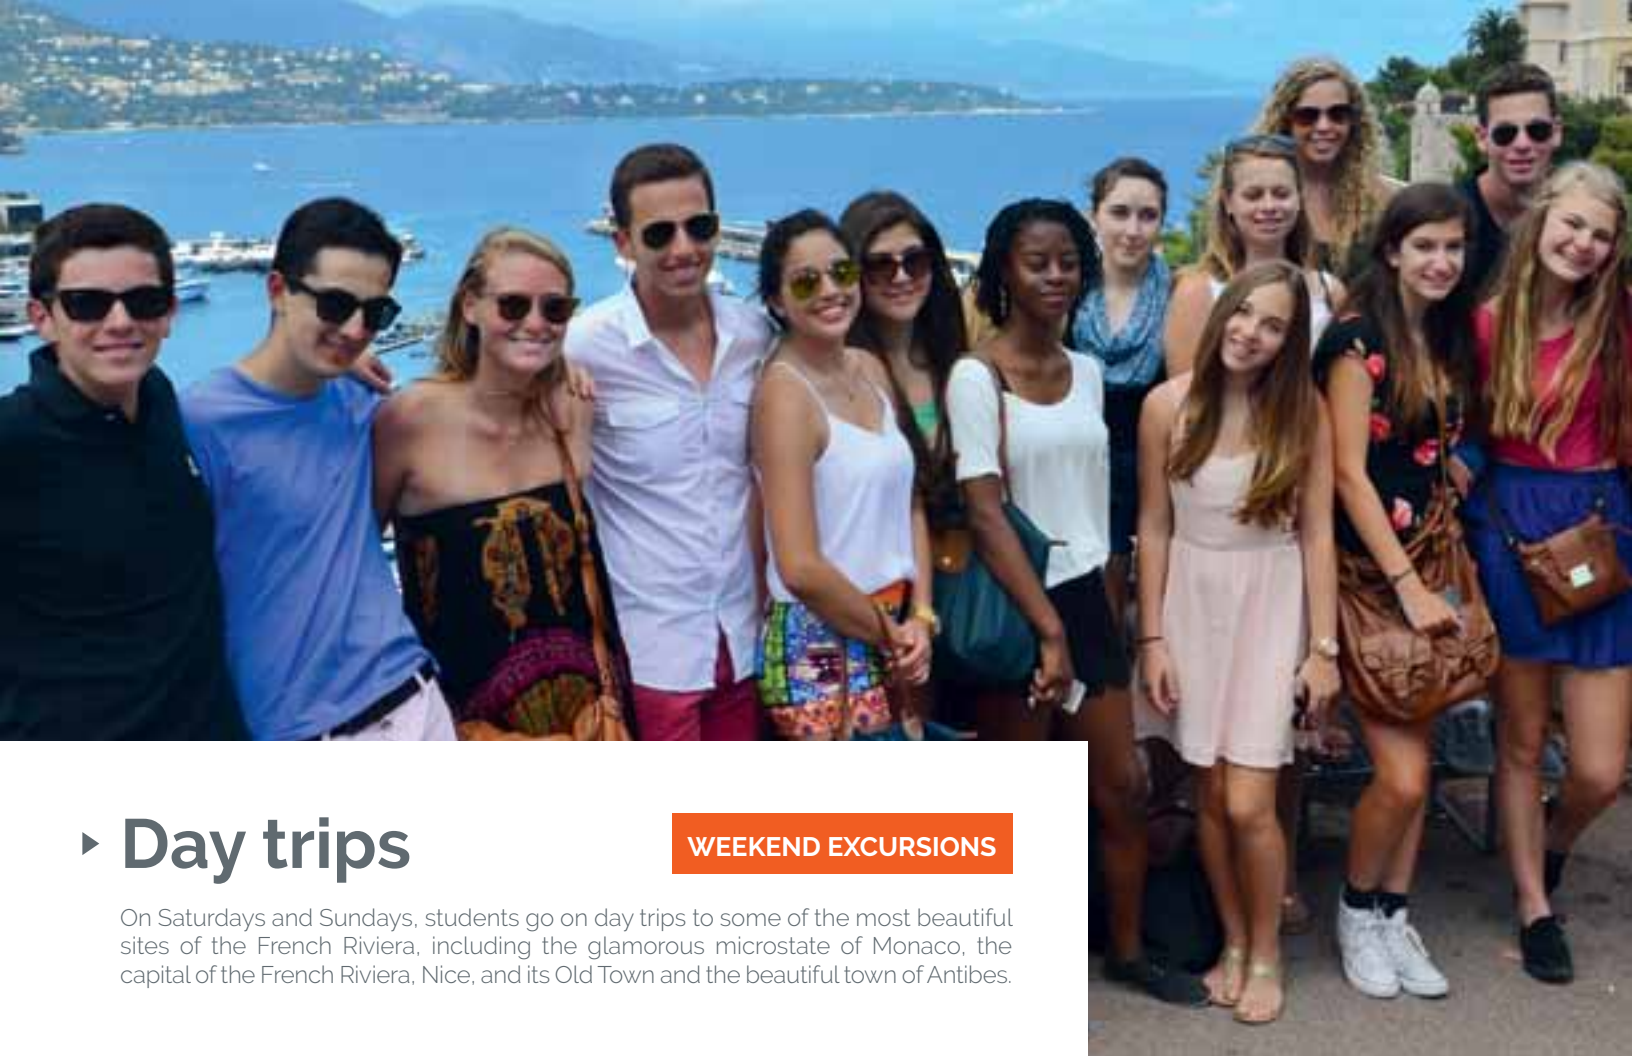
Day trips

WEEKEND EXCURSIONS

On Saturdays and Sundays, students go on day trips to some of the most beautiful sites of the French Riviera, including the glamorous microstate of Monaco, the capital of the French Riviera, Nice, and its Old Town and the beautiful town of Antibes.